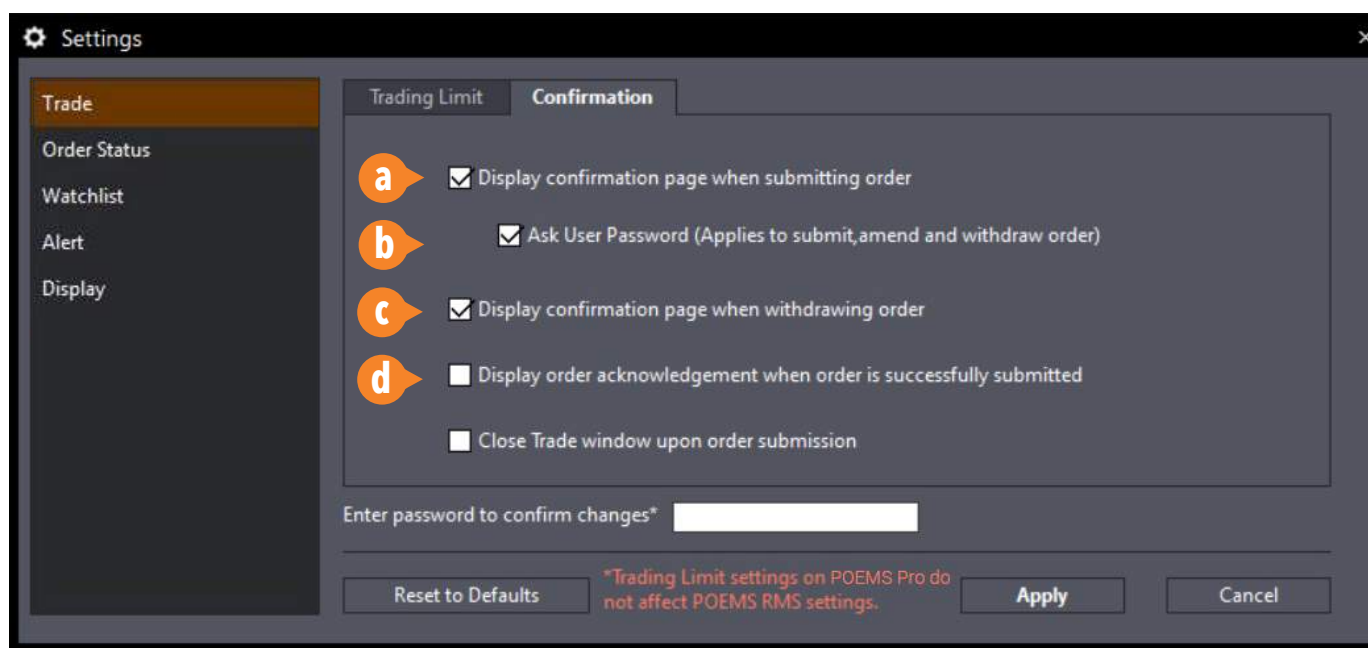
Settings

Trade
Order Status
Watchlist
Alert
Display

Trading Limit
Confirmation

a Display confirmation page when submitting order

b Ask User Password (Applies to submit,amend and withdraw order)

c Display confirmation page when withdrawing order

d Display order acknowledgement when order is successfully submitted

Close Trade window upon order submission

Enter password to confirm changes*

Reset to Defaults

*Trading Limit settings on POEMS Pro do not affect POEMS RMS settings.

Apply

Cancel